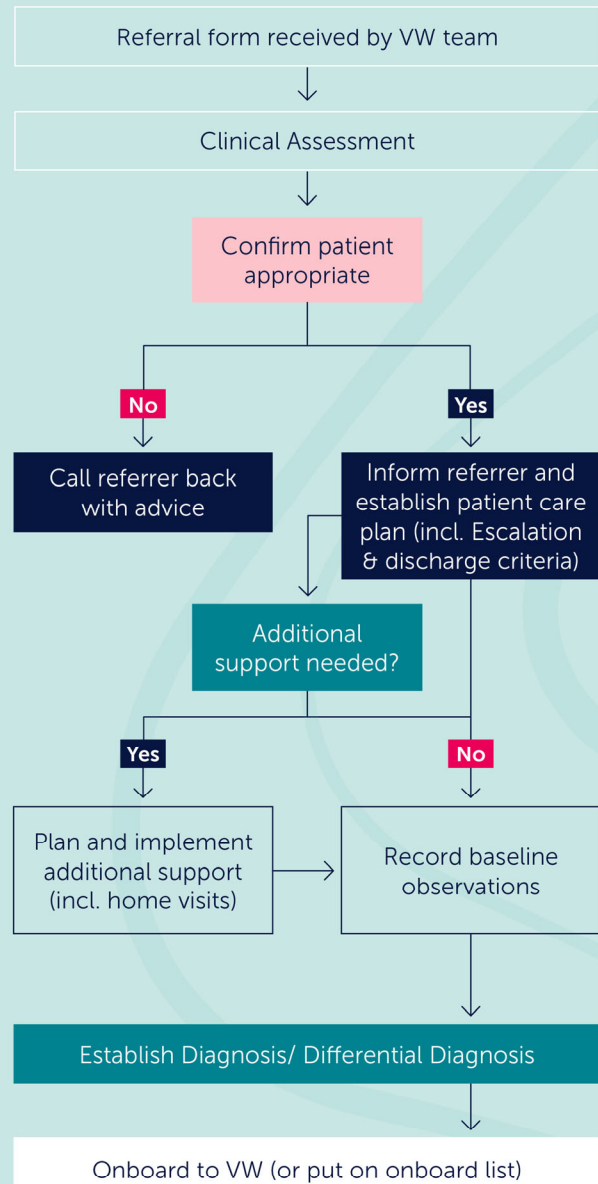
Referral form received by VW team

Clinical Assessment

Confirm patient appropriate

No

Call referrer back with advice

Yes

Inform referrer and establish patient care plan (incl. Escalation & discharge criteria)

Additional support needed?

Yes

Plan and implement additional support (incl. home visits)

No

Record baseline observations

Establish Diagnosis/ Differential Diagnosis

Onboard to VW (or put on onboard list)